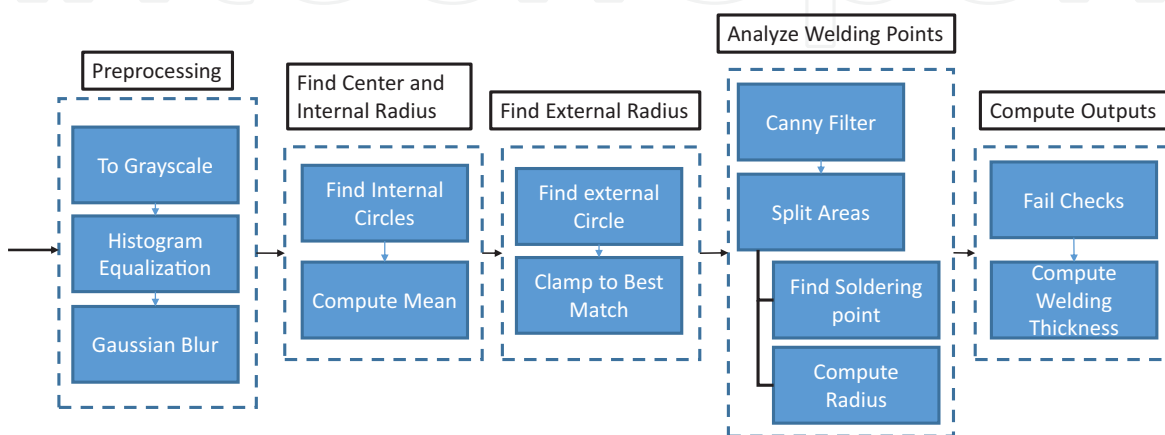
Preprocessing

To Grayscale

Histogram Equalization

Gaussian Blur

Find Center and Internal Radius

Find Internal Circles

Compute Mean

Find External Radius

Find external Circle

Clamp to Best Match

Analyze Welding Points

Canny Filter

Split Areas

Find Soldering point

Compute Radius

Compute Outputs

Fail Checks

Compute Welding Thickness